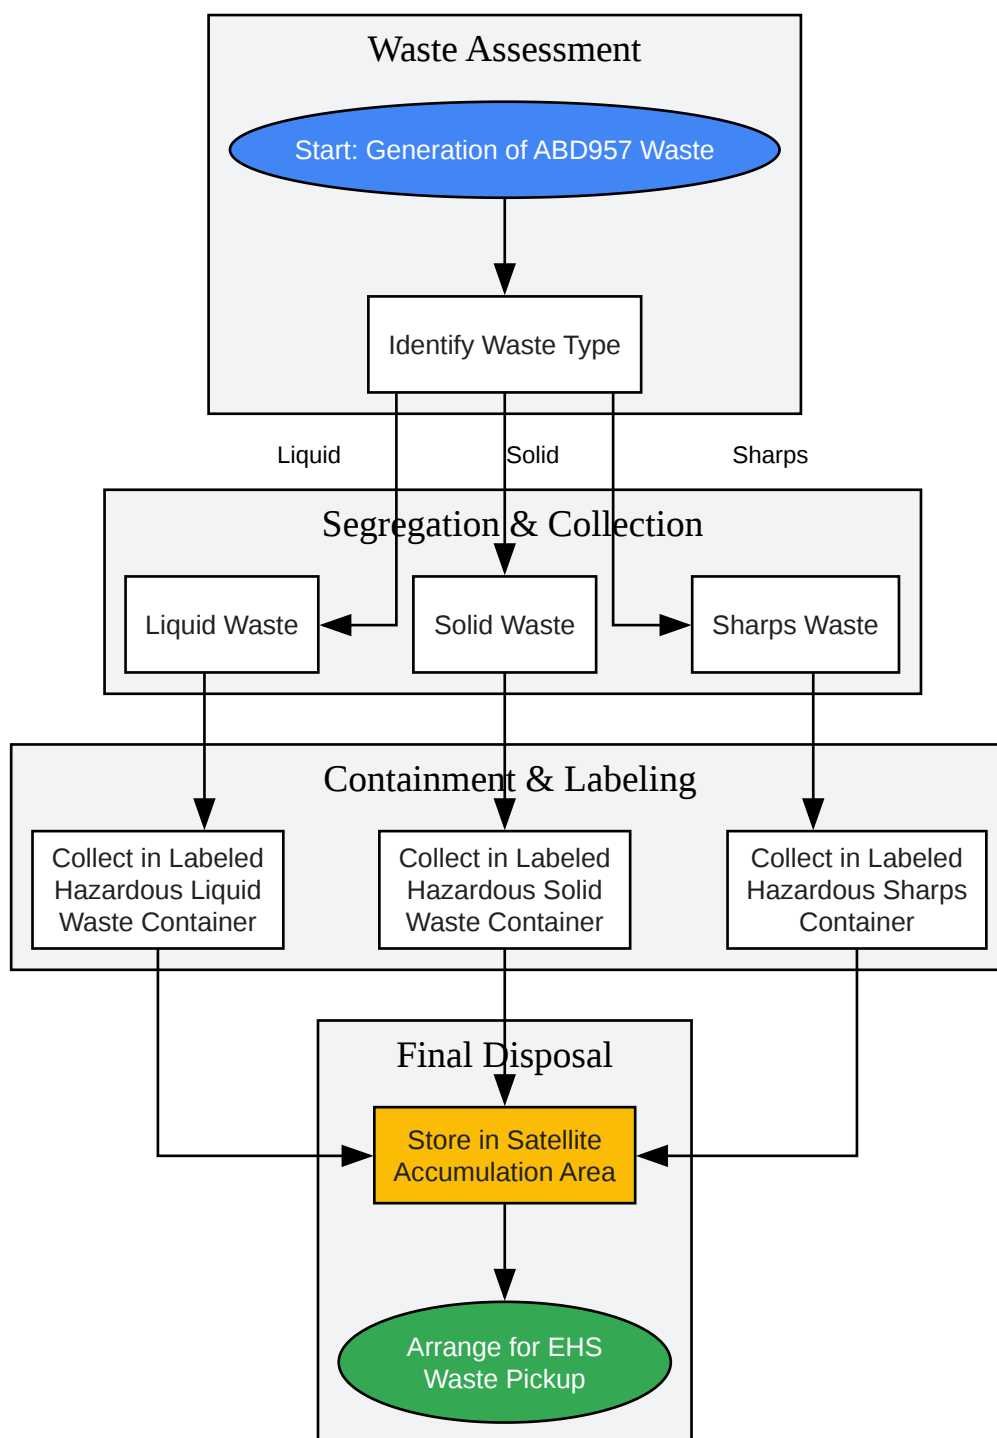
Waste Assessment

Start: Generation of ABD957 Waste

Identify Waste Type

Liquid

Solid

Sharps

Segregation & Collection

Liquid Waste

Solid Waste

Sharps Waste

Containment & Labeling

Collect in Labeled Hazardous Liquid Waste Container

Collect in Labeled Hazardous Solid Waste Container

Collect in Labeled Hazardous Sharps Container

Final Disposal

Store in Satellite Accumulation Area

Arrange for EHS Waste Pickup